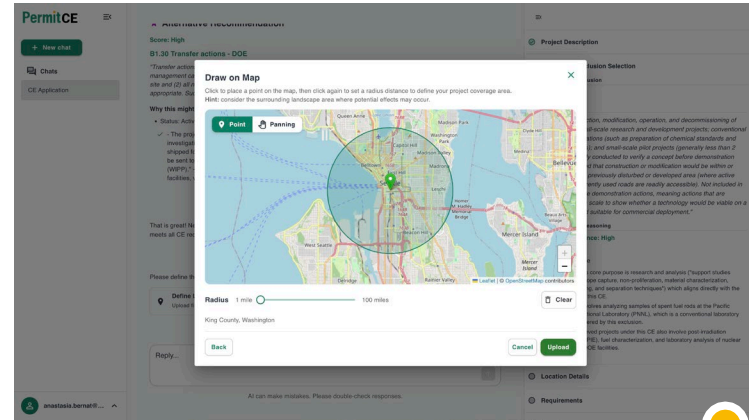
PermitCE

+ New chat

Chats

CE Application

Alternative Recommendation

Score: High

B1.30 Transfer actions - DOE

"Transfer action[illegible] management ca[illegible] site and (2) all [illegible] appropriate. Su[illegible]

Why this might

• Status: Activ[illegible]

✓ - The proj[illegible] investigati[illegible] shipped fr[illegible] be sent to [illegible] (WIPP)." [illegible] facilities, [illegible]

That is great! N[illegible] meets all CE re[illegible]

Please define th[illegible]

Define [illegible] Upload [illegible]

Reply...

anastasia.bernat@... ^

AI can make mistakes. Please double-check responses.

Project Description

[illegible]lusion Selection

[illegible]usion

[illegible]ction, modification, operation, and decommissioning of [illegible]ll-scale research and development projects; conventional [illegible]tions (such as preparation of chemical standards and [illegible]); and small-scale pilot projects (generally less than 2 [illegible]y conducted to verify a concept before demonstration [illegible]d that construction or modification would be within or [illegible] previously disturbed or developed area (where active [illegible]ently used roads are readily accessible). Not included in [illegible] demonstration actions, meaning actions that are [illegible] scale to show whether a technology would be viable on a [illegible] suitable for commercial deployment."

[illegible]easoning

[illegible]ce: High

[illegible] core purpose is research and analysis ("support studies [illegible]ope capture, non-proliferation, material characterization, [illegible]g, and separation techniques") which aligns directly with the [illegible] CE.

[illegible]olves analyzing samples of spent fuel rods at the Pacific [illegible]onal Laboratory (PNNL), which is a conventional laboratory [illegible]ered by this exclusion.

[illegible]ted projects under the CE also involve post-irradiation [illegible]PIE), fuel characterization, and laboratory analysis of nuclear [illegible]CE facilities.

Location Details

Requirements

Draw on Map

Click to place a point on the map, then click again to set a radius distance to define your project coverage area.
Hint: consider the surrounding landscape area where potential effects may occur.

Point

Panning

Queen Anne

Madison Park

Washington Park

Capitol Hill

Clyde Hill

Bellevue

Medina

Madrona

Leschi

Mercer Island

West Seattle

Delridge

Rainier Valley

Mercer Island

Leaflet | © OpenStreetMap contributors

Radius 1 mile

100 miles

Clear

King County, Washington

Back

Cancel

Upload